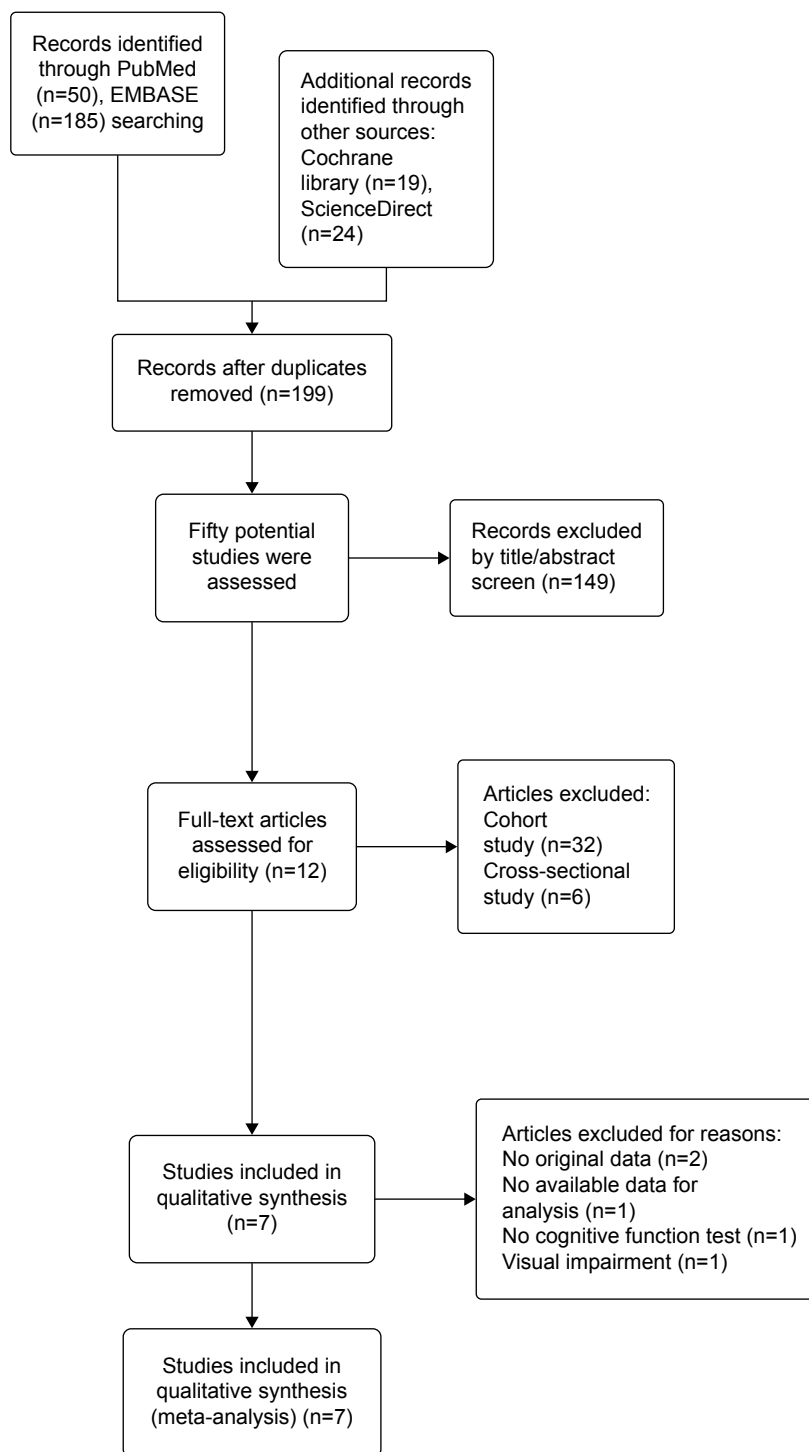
Records identified through PubMed (n=50), EMBASE (n=185) searching

Additional records identified through other sources: Cochrane library (n=19), ScienceDirect (n=24)

Records after duplicates removed (n=199)

Fifty potential studies were assessed

Records excluded by title/abstract screen (n=149)

Full-text articles assessed for eligibility (n=12)

Articles excluded: Cohort study (n=32) Cross-sectional study (n=6)

Studies included in qualitative synthesis (n=7)

Articles excluded for reasons:
No original data (n=2)
No available data for analysis (n=1)
No cognitive function test (n=1)
Visual impairment (n=1)

Studies included in qualitative synthesis (meta-analysis) (n=7)